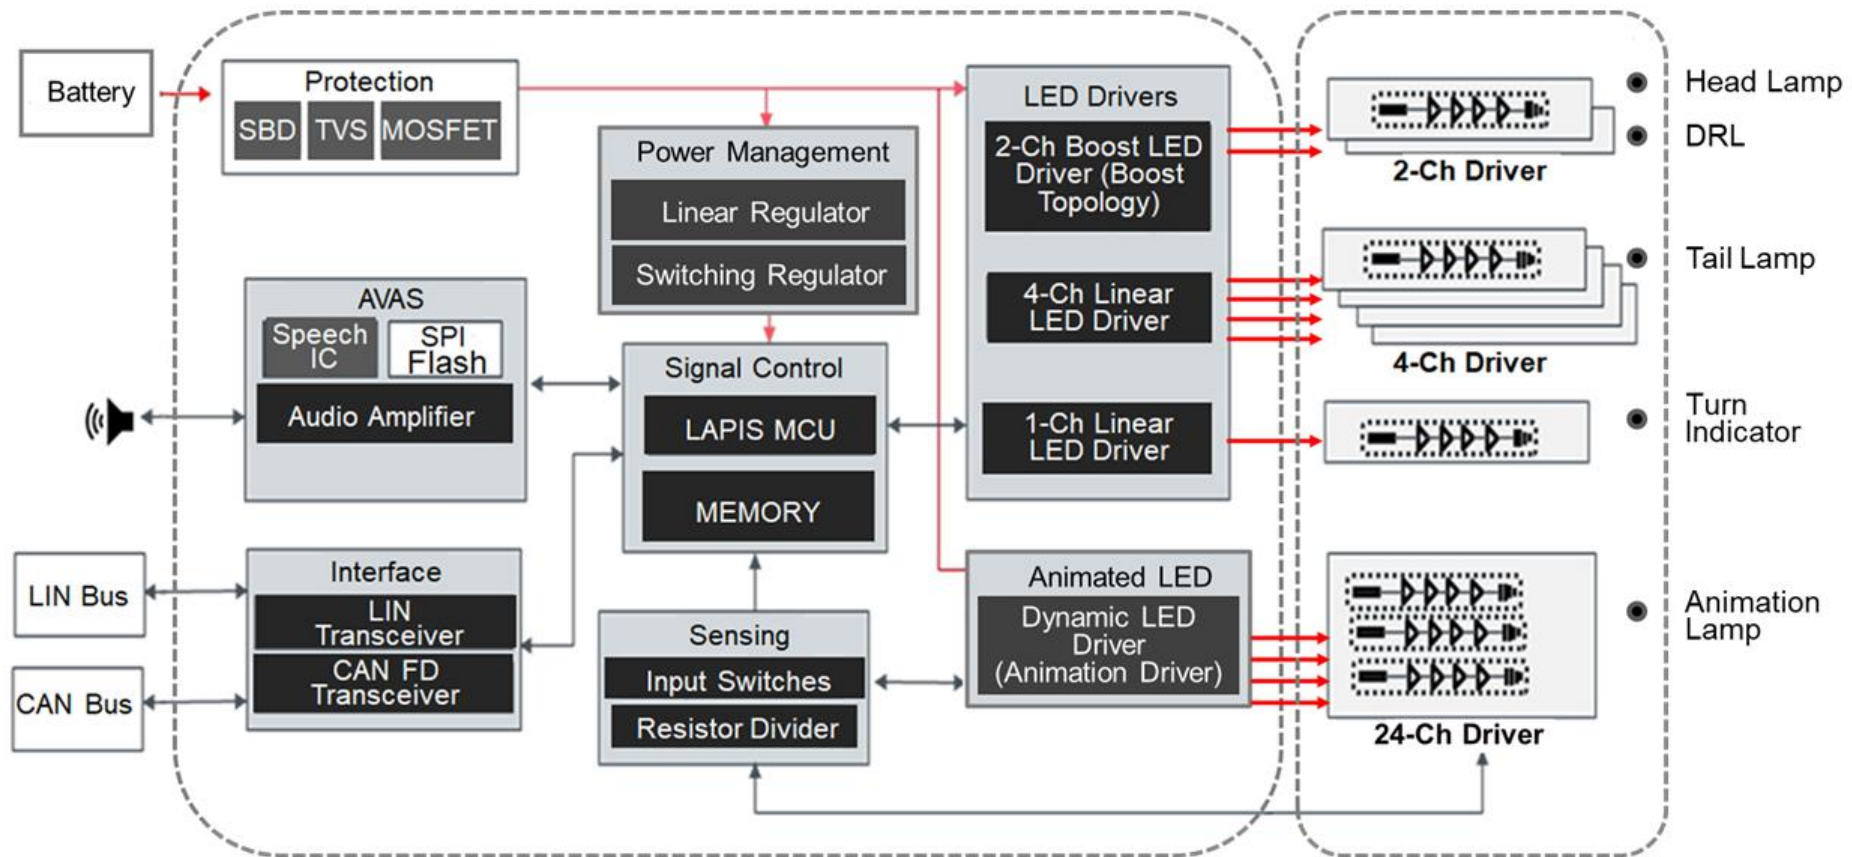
Battery

Protection
SBD
TVS
MOSFET

Power Management
Linear Regulator
Switching Regulator

LED Drivers
2-Ch Boost LED Driver (Boost Topology)
4-Ch Linear LED Driver
1-Ch Linear LED Driver

2-Ch Driver
4-Ch Driver

Head Lamp
DRL
Tail Lamp
Turn Indicator
Animation Lamp

AVAS
Speech IC
SPI Flash
Audio Amplifier

Signal Control
LAPIS MCU
MEMORY

Interface
LIN Transceiver
CAN FD Transceiver

LIN Bus
CAN Bus

Sensing
Input Switches
Resistor Divider

Animated LED
Dynamic LED Driver (Animation Driver)

24-Ch Driver